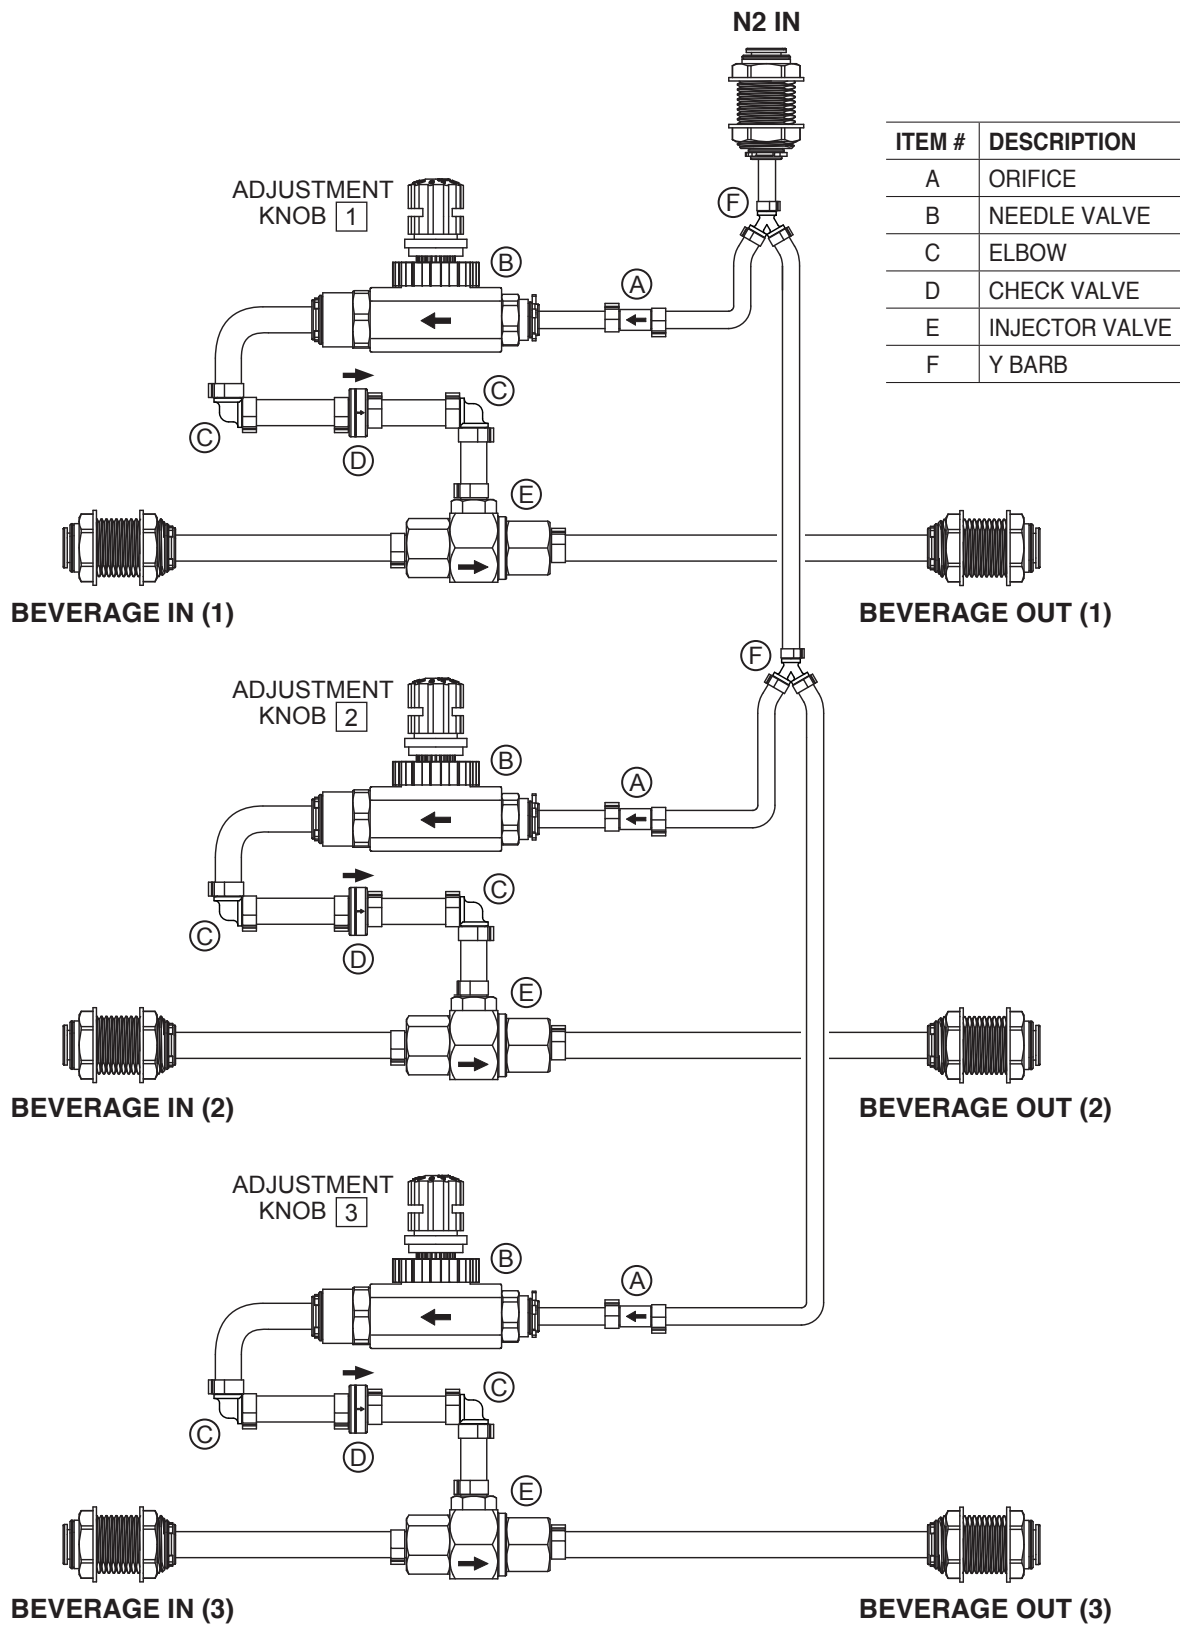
N2 IN

| ITEM # | DESCRIPTION |
|---|---|
| A | ORIFICE |
| B | NEEDLE VALVE |
| C | ELBOW |
| D | CHECK VALVE |
| E | INJECTOR VALVE |
| F | Y BARB |

ADJUSTMENT KNOB 1
B
A
F
C
C
D
E
BEVERAGE IN (1)
BEVERAGE OUT (1)

F
ADJUSTMENT KNOB 2
B
A
C
C
D
E
BEVERAGE IN (2)
BEVERAGE OUT (2)

ADJUSTMENT KNOB 3
B
A
C
C
D
E
BEVERAGE IN (3)
BEVERAGE OUT (3)